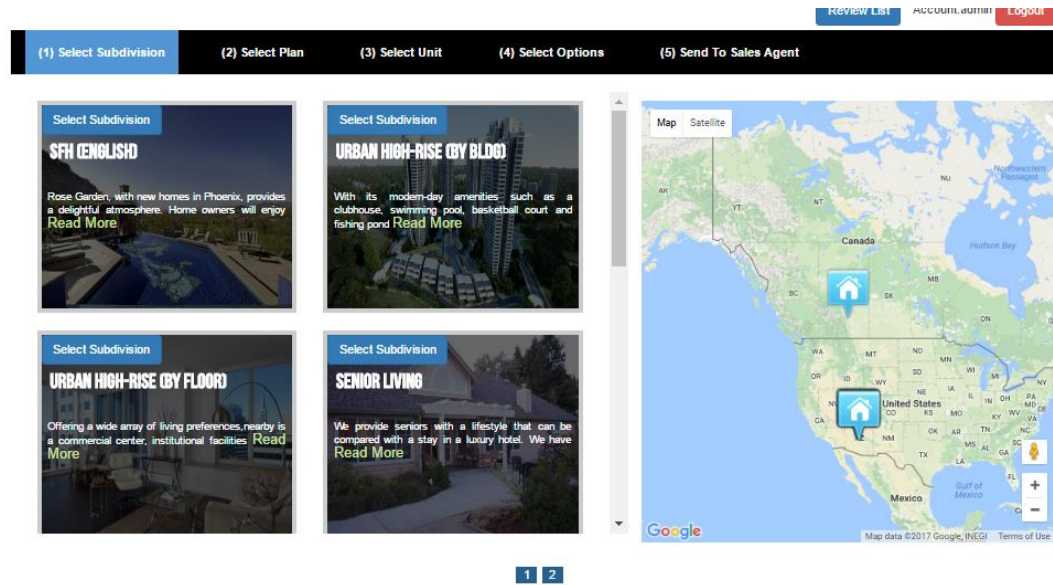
Review List Account.admin Logout

(1) Select Subdivision (2) Select Plan (3) Select Unit (4) Select Options (5) Send To Sales Agent

Select Subdivision
SFH (ENGLISH)
Rose Garden, with new homes in Phoenix, provides a delightful atmosphere. Home owners will enjoy Read More

Select Subdivision
URBAN HIGH-RISE (BY BLDG)
With its modern-day amenities such as a clubhouse, swimming pool, basketball court and fishing pond Read More

Select Subdivision
URBAN HIGH-RISE (BY FLOOR)
Offering a wide array of living preferences,nearby is a commercial center, institutional facilities Read More

Select Subdivision
SENIOR LIVING
We provide seniors with a lifestyle that can be compared with a stay in a luxury hotel. We have Read More

Map Satellite

AK YT NT NU Northwestern Passages Canada Hudson Bay BC SK MB ON WA MT ND MN OR ID SD WI MI WY NE IA IL IN OH PA United States NV UT CO KS MO KY WV MD DE CA AZ NM OK AR TN NC SC MS AL GA TX LA FL Gulf of Mexico Mexico

Google Map data ©2017 Google, INEGI Terms of Use

1 2